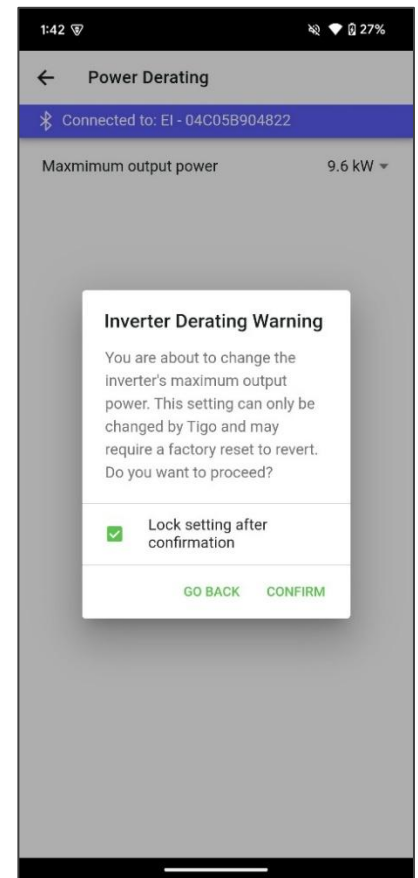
1:42 27%

Power Derating

Connected to: EI - 04C05B904822

Maxmimum output power 9.6 kW

Inverter Derating Warning

You are about to change the inverter's maximum output power. This setting can only be changed by Tigo and may require a factory reset to revert. Do you want to proceed?

Lock setting after confirmation

GO BACK CONFIRM